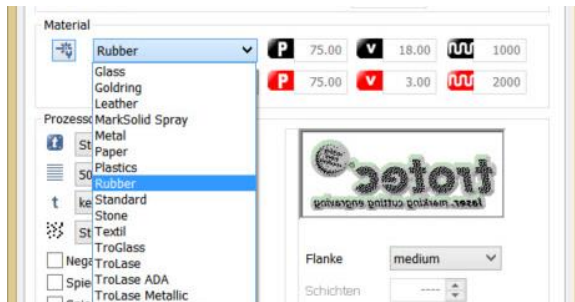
Material

Rubber

P 75.00 V 18.00 1000

P 75.00 V 3.00 2000

Glass
Goldring
Leather
MarkSolid Spray
Metal
Paper
Plastics
Rubber
Standard
Stone
Textil
TroGlass
TroLase
TroLase ADA
TroLase Metallic

Prozess

St

50

ke

St

Nega

Spie

trotec
laser. marking cutting engraving

Flanke medium

Schichten ----